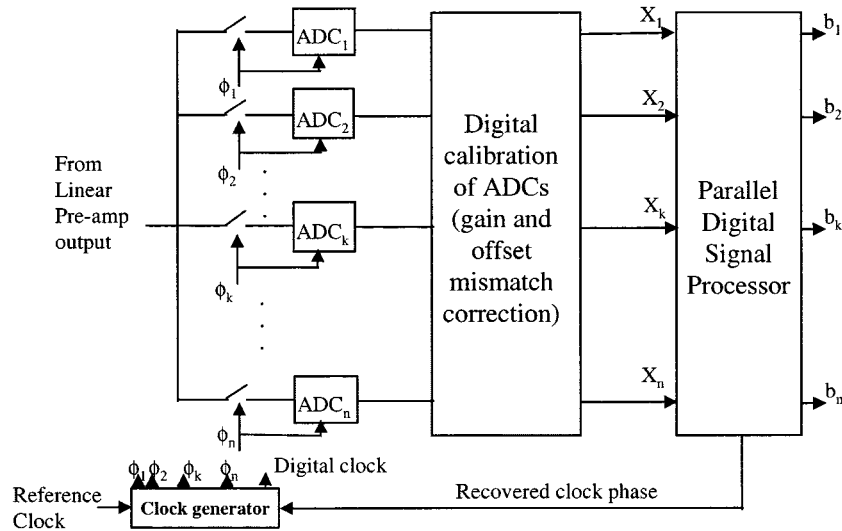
From Linear Pre-amp output

$ADC_1$

$\phi_1$

$ADC_2$

$\phi_2$

$ADC_k$

$\phi_k$

$ADC_n$

$\phi_n$

Digital calibration of ADCs (gain and offset mismatch correction)

$X_1$

$X_2$

$X_k$

$X_n$

Parallel Digital Signal Processor

$b_1$

$b_2$

$b_k$

$b_n$

$\phi_1$ $\phi_2$ $\phi_k$ $\phi_n$ Digital clock

Reference Clock

Clock generator

Recovered clock phase